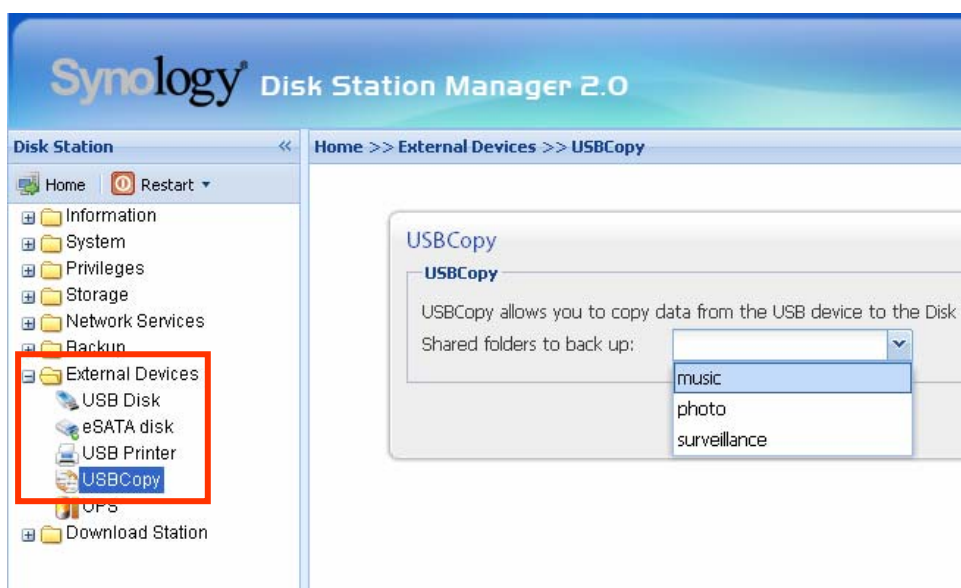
Synology Disk Station Manager 2.0

Disk Station «

Home Restart

Information
System
Privileges
Storage
Network Services
Backup
External Devices
USB Disk
eSATA disk
USB Printer
USBCopy
UPS
Download Station

Home >> External Devices >> USBCopy

USBCopy

USBCopy

USBCopy allows you to copy data from the USB device to the Disk

Shared folders to back up:

music
photo
surveillance